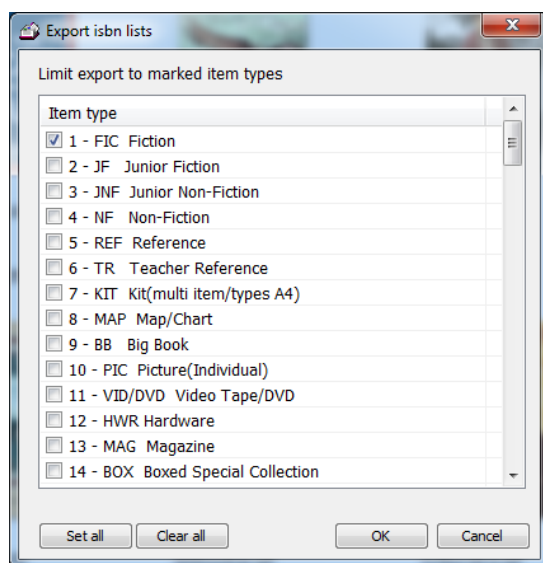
Export isbn lists

Limit export to marked item types

Item type
1 - FIC Fiction
2 - JF Junior Fiction
3 - JNF Junior Non-Fiction
4 - NF Non-Fiction
5 - REF Reference
6 - TR Teacher Reference
7 - KIT Kit(multi item/types A4)
8 - MAP Map/Chart
9 - BB Big Book
10 - PIC Picture(Individual)
11 - VID/DVD Video Tape/DVD
12 - HWR Hardware
13 - MAG Magazine
14 - BOX Boxed Special Collection

Set all
Clear all
OK
Cancel